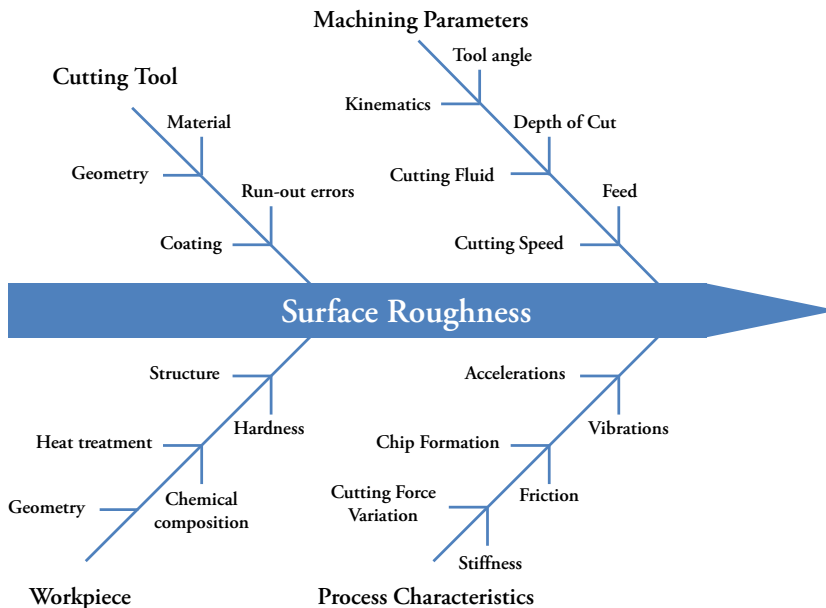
Machining Parameters

Cutting Tool

Tool angle

Kinematics

Material

Depth of Cut

Geometry

Cutting Fluid

Run-out errors

Feed

Coating

Cutting Speed

Surface Roughness

Structure

Accelerations

Hardness

Vibrations

Heat treatment

Chip Formation

Geometry

Chemical composition

Cutting Force Variation

Friction

Stiffness

Workpiece

Process Characteristics